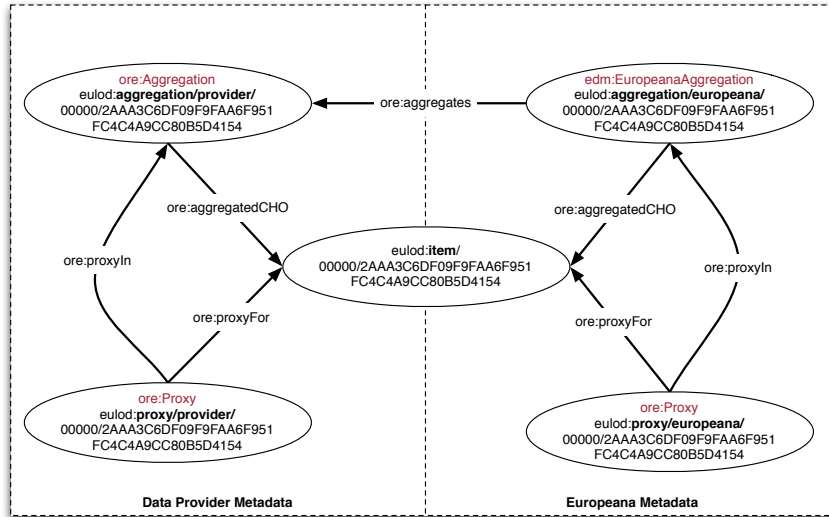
ore:Aggregation
eulod:aggregation/provider/
00000/2AAA3C6DF09F9FAA6F951
FC4C4A9CC80B5D4154

ore:aggregates

edm:EuropeanaAggregation
eulod:aggregation/europeana/
00000/2AAA3C6DF09F9FAA6F951
FC4C4A9CC80B5D4154

ore:aggregatedCHO

ore:aggregatedCHO

ore:proxyIn

eulod:item/
00000/2AAA3C6DF09F9FAA6F951
FC4C4A9CC80B5D4154

ore:proxyIn

ore:proxyFor

ore:proxyFor

ore:Proxy
eulod:proxy/provider/
00000/2AAA3C6DF09F9FAA6F951
FC4C4A9CC80B5D4154

ore:Proxy
eulod:proxy/europeana/
00000/2AAA3C6DF09F9FAA6F951
FC4C4A9CC80B5D4154

Data Provider Metadata

Europeana Metadata